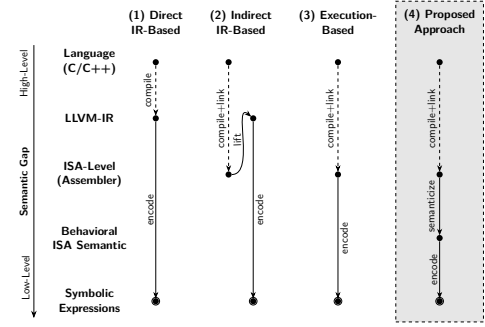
(1) Direct IR-Based

(2) Indirect IR-Based

(3) Execution-Based

(4) Proposed Approach

High-Level

Semantic Gap

Low-Level

Language (C/C++)

LLVM-IR

ISA-Level (Assembler)

Behavioral ISA Semantic

Symbolic Expressions

compile

encode

compile+link

lift

encode

compile+link

encode

compile+link

semanticize

encode